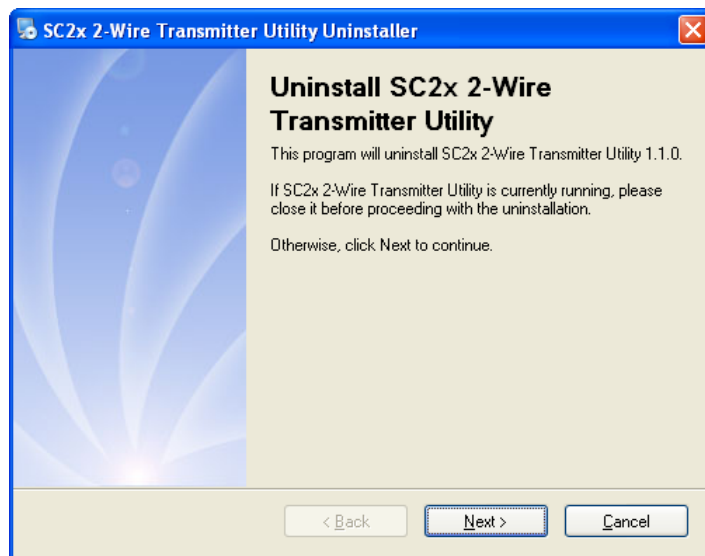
SC2x 2-Wire Transmitter Utility Uninstaller

Uninstall SC2x 2-Wire Transmitter Utility

This program will uninstall SC2x 2-Wire Transmitter Utility 1.1.0.

If SC2x 2-Wire Transmitter Utility is currently running, please close it before proceeding with the uninstallation.

Otherwise, click Next to continue.

< Back

Next >

Cancel